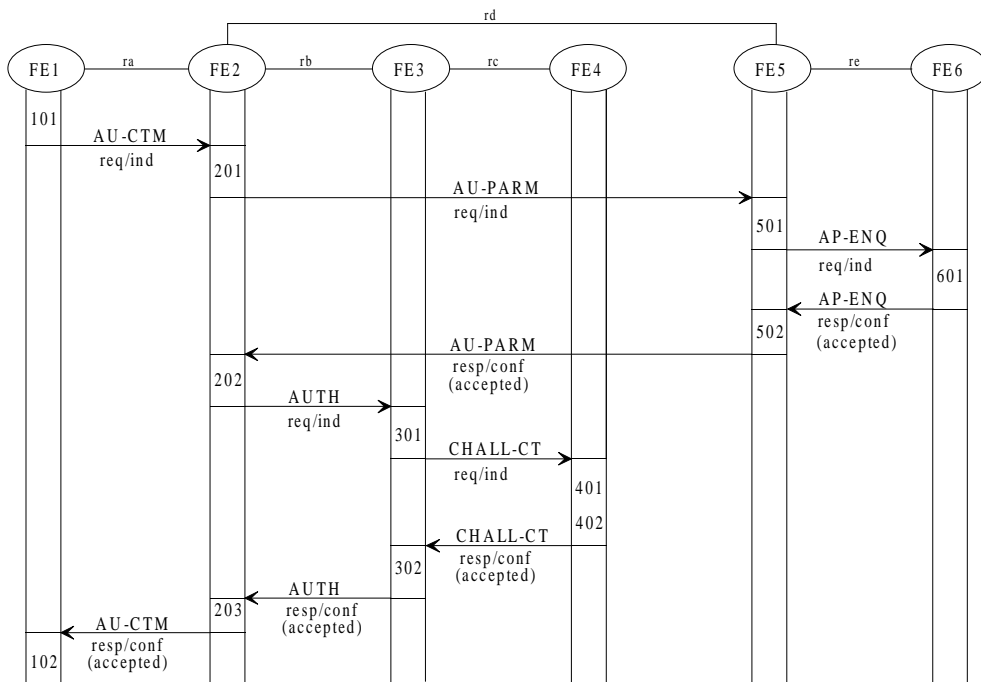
rd

FE1 ra FE2 rb FE3 rc FE4 FE5 re FE6

101

AU-CTM
req/ind

201

AU-PARM
req/ind

501

AP-ENQ
req/ind

601

AP-ENQ
resp/conf
(accepted)

502

AU-PARM
resp/conf
(accepted)

202

AUTH
req/ind

301

CHALL-CT
req/ind

401

402

CHALL-CT
resp/conf
(accepted)

302

AUTH
resp/conf
(accepted)

203

AU-CTM
resp/conf
(accepted)

102